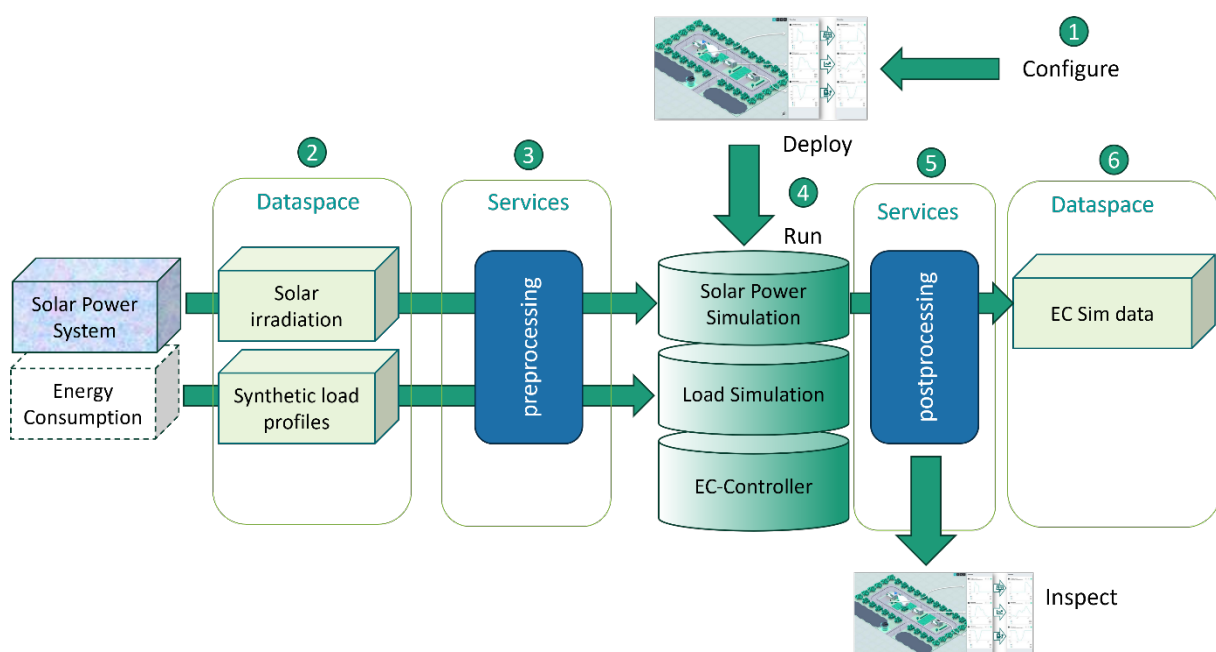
1
Configure

Deploy

2
Dataspace

3
Services

4
Run

5
Services

6
Dataspace

Solar Power System

Energy Consumption

Solar irradiation

Synthetic load profiles

preprocessing

Solar Power Simulation

Load Simulation

EC-Controller

postprocessing

EC Sim data

Inspect